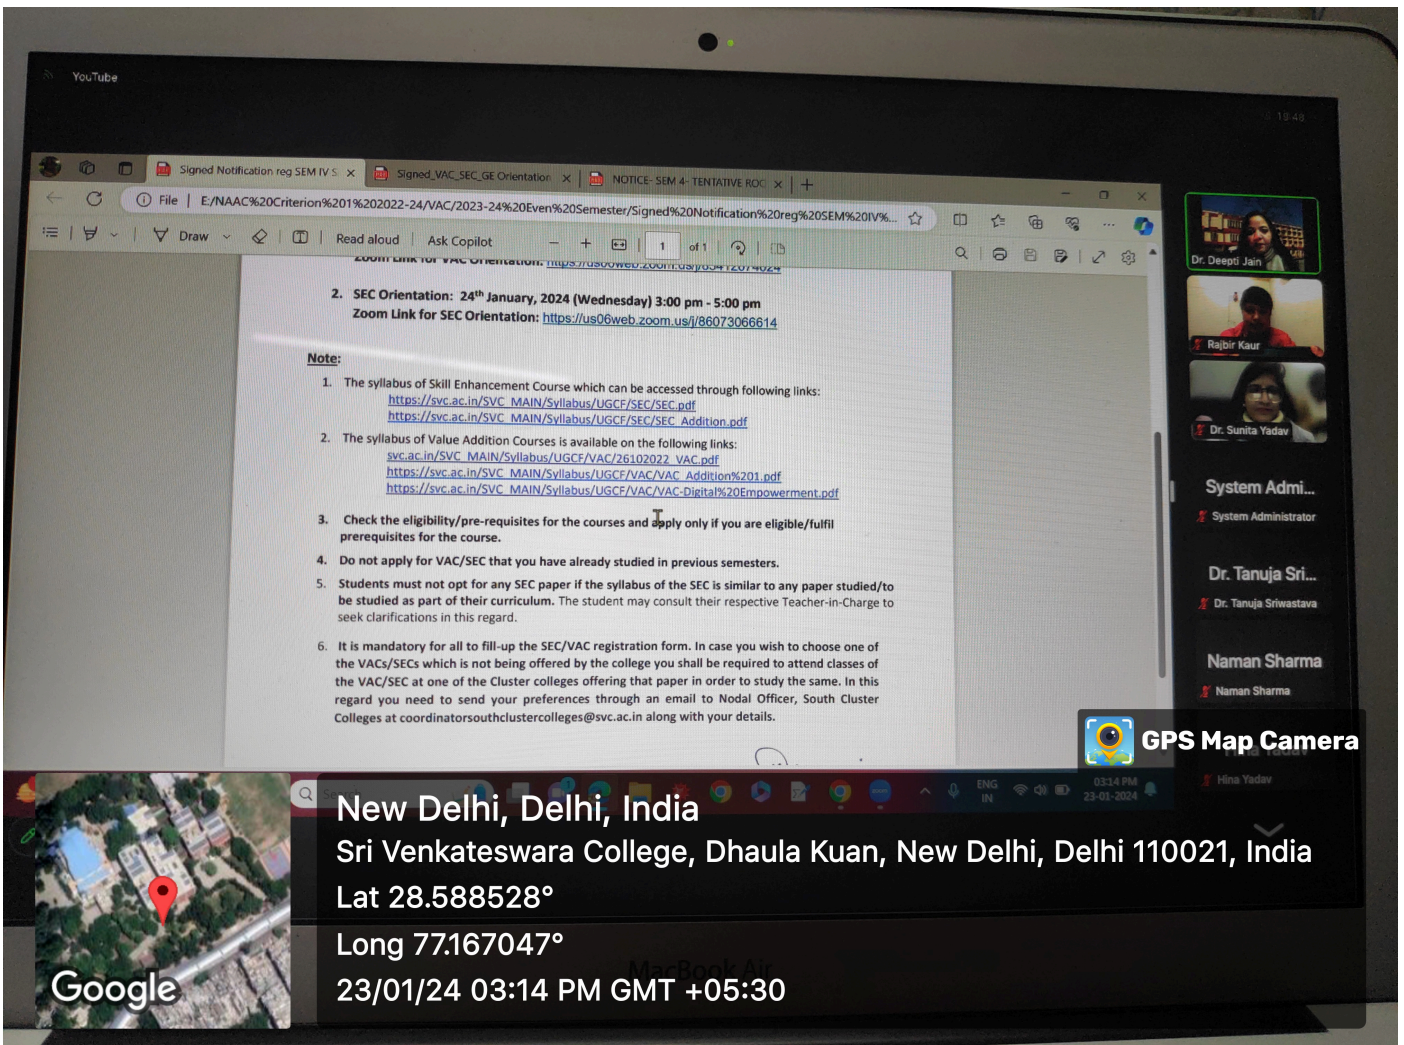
YouTube

19:48

Signed Notification reg SEM IV S ×
Signed_VAC_SEC_GE Orientation ×
NOTICE- SEM 4- TENTATIVE ROC ×

File | E:/NAAC%20Criterion%201%202022-24/VAC/2023-24%20Even%20Semester/Signed%20Notification%20reg%20SEM%20IV%...

Draw
Read aloud
Ask Copilot
1
of 1

Zoom Link for VAC Orientation: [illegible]

2. SEC Orientation: 24$^{th}$ January, 2024 (Wednesday) 3:00 pm - 5:00 pm
Zoom Link for SEC Orientation: https://us06web.zoom.us/j/86073066614

Note:

1. The syllabus of Skill Enhancement Course which can be accessed through following links:
https://svc.ac.in/SVC_MAIN/Syllabus/UGCF/SEC/SEC.pdf
https://svc.ac.in/SVC_MAIN/Syllabus/UGCF/SEC/SEC_Addition.pdf

2. The syllabus of Value Addition Courses is available on the following links:
svc.ac.in/SVC_MAIN/Syllabus/UGCF/VAC/26102022_VAC.pdf
https://svc.ac.in/SVC_MAIN/Syllabus/UGCF/VAC/VAC_Addition%201.pdf
https://svc.ac.in/SVC_MAIN/Syllabus/UGCF/VAC/VAC-Digital%20Empowerment.pdf

3. Check the eligibility/pre-requisites for the courses and apply only if you are eligible/fulfil prerequisites for the course.

4. Do not apply for VAC/SEC that you have already studied in previous semesters.

5. Students must not opt for any SEC paper if the syllabus of the SEC is similar to any paper studied/to be studied as part of their curriculum. The student may consult their respective Teacher-in-Charge to seek clarifications in this regard.

6. It is mandatory for all to fill-up the SEC/VAC registration form. In case you wish to choose one of the VACs/SECs which is not being offered by the college you shall be required to attend classes of the VAC/SEC at one of the Cluster colleges offering that paper in order to study the same. In this regard you need to send your preferences through an email to Nodal Officer, South Cluster Colleges at coordinatorsouthclustercolleges@svc.ac.in along with your details.

Dr. Deepti Jain
Rajbir Kaur
Dr. Sunita Yadav
System Admi...
System Administrator
Dr. Tanuja Sri...
Dr. Tanuja Sriwastava
Naman Sharma
Naman Sharma
Hina Yadav

ENG IN
03:14 PM
23-01-2024

GPS Map Camera
New Delhi, Delhi, India
Sri Venkateswara College, Dhaula Kuan, New Delhi, Delhi 110021, India
Lat 28.588528°
Long 77.167047°
23/01/24 03:14 PM GMT +05:30
Google
MacBook Air